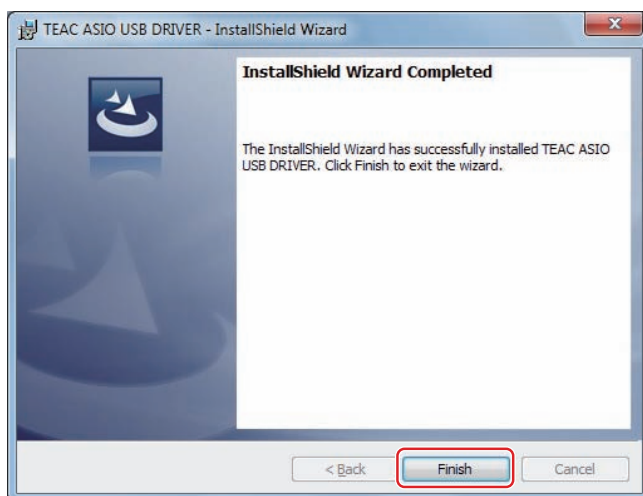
TEAC ASIO USB DRIVER - InstallShield Wizard

InstallShield Wizard Completed

The InstallShield Wizard has successfully installed TEAC ASIO USB DRIVER. Click Finish to exit the wizard.

< Back

Finish

Cancel